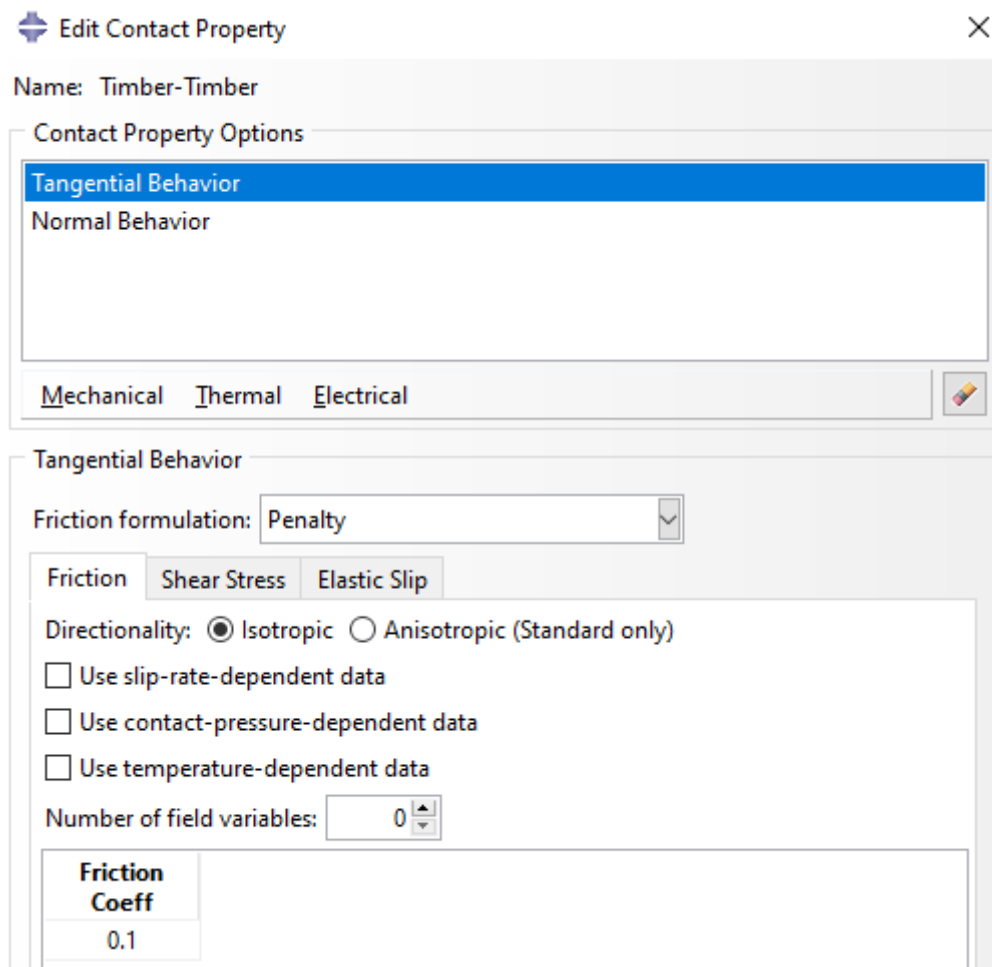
Edit Contact Property

×

Name: Timber-Timber

Contact Property Options

Tangential Behavior
Normal Behavior

Mechanical Thermal Electrical

Tangential Behavior

Friction formulation: Penalty

Friction Shear Stress Elastic Slip

Directionality: Isotropic Anisotropic (Standard only)

Use slip-rate-dependent data

Use contact-pressure-dependent data

Use temperature-dependent data

Number of field variables: 0

| Friction Coeff |
|---|
| 0.1 |